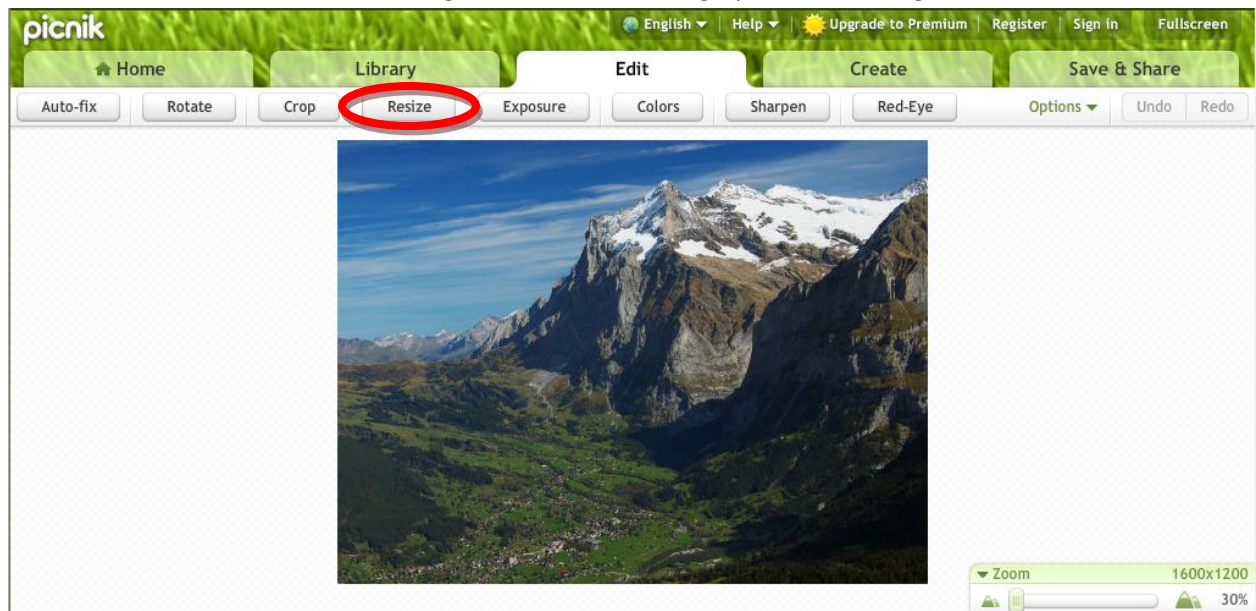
picnik

English ▾ | Help ▾ | Upgrade to Premium | Register | Sign in | Fullscreen

Home | Library | Edit | Create | Save & Share

Auto-fix | Rotate | Crop | Resize | Exposure | Colors | Sharpen | Red-Eye | Options ▾ | Undo | Redo

▾ Zoom 1600x1200

30%